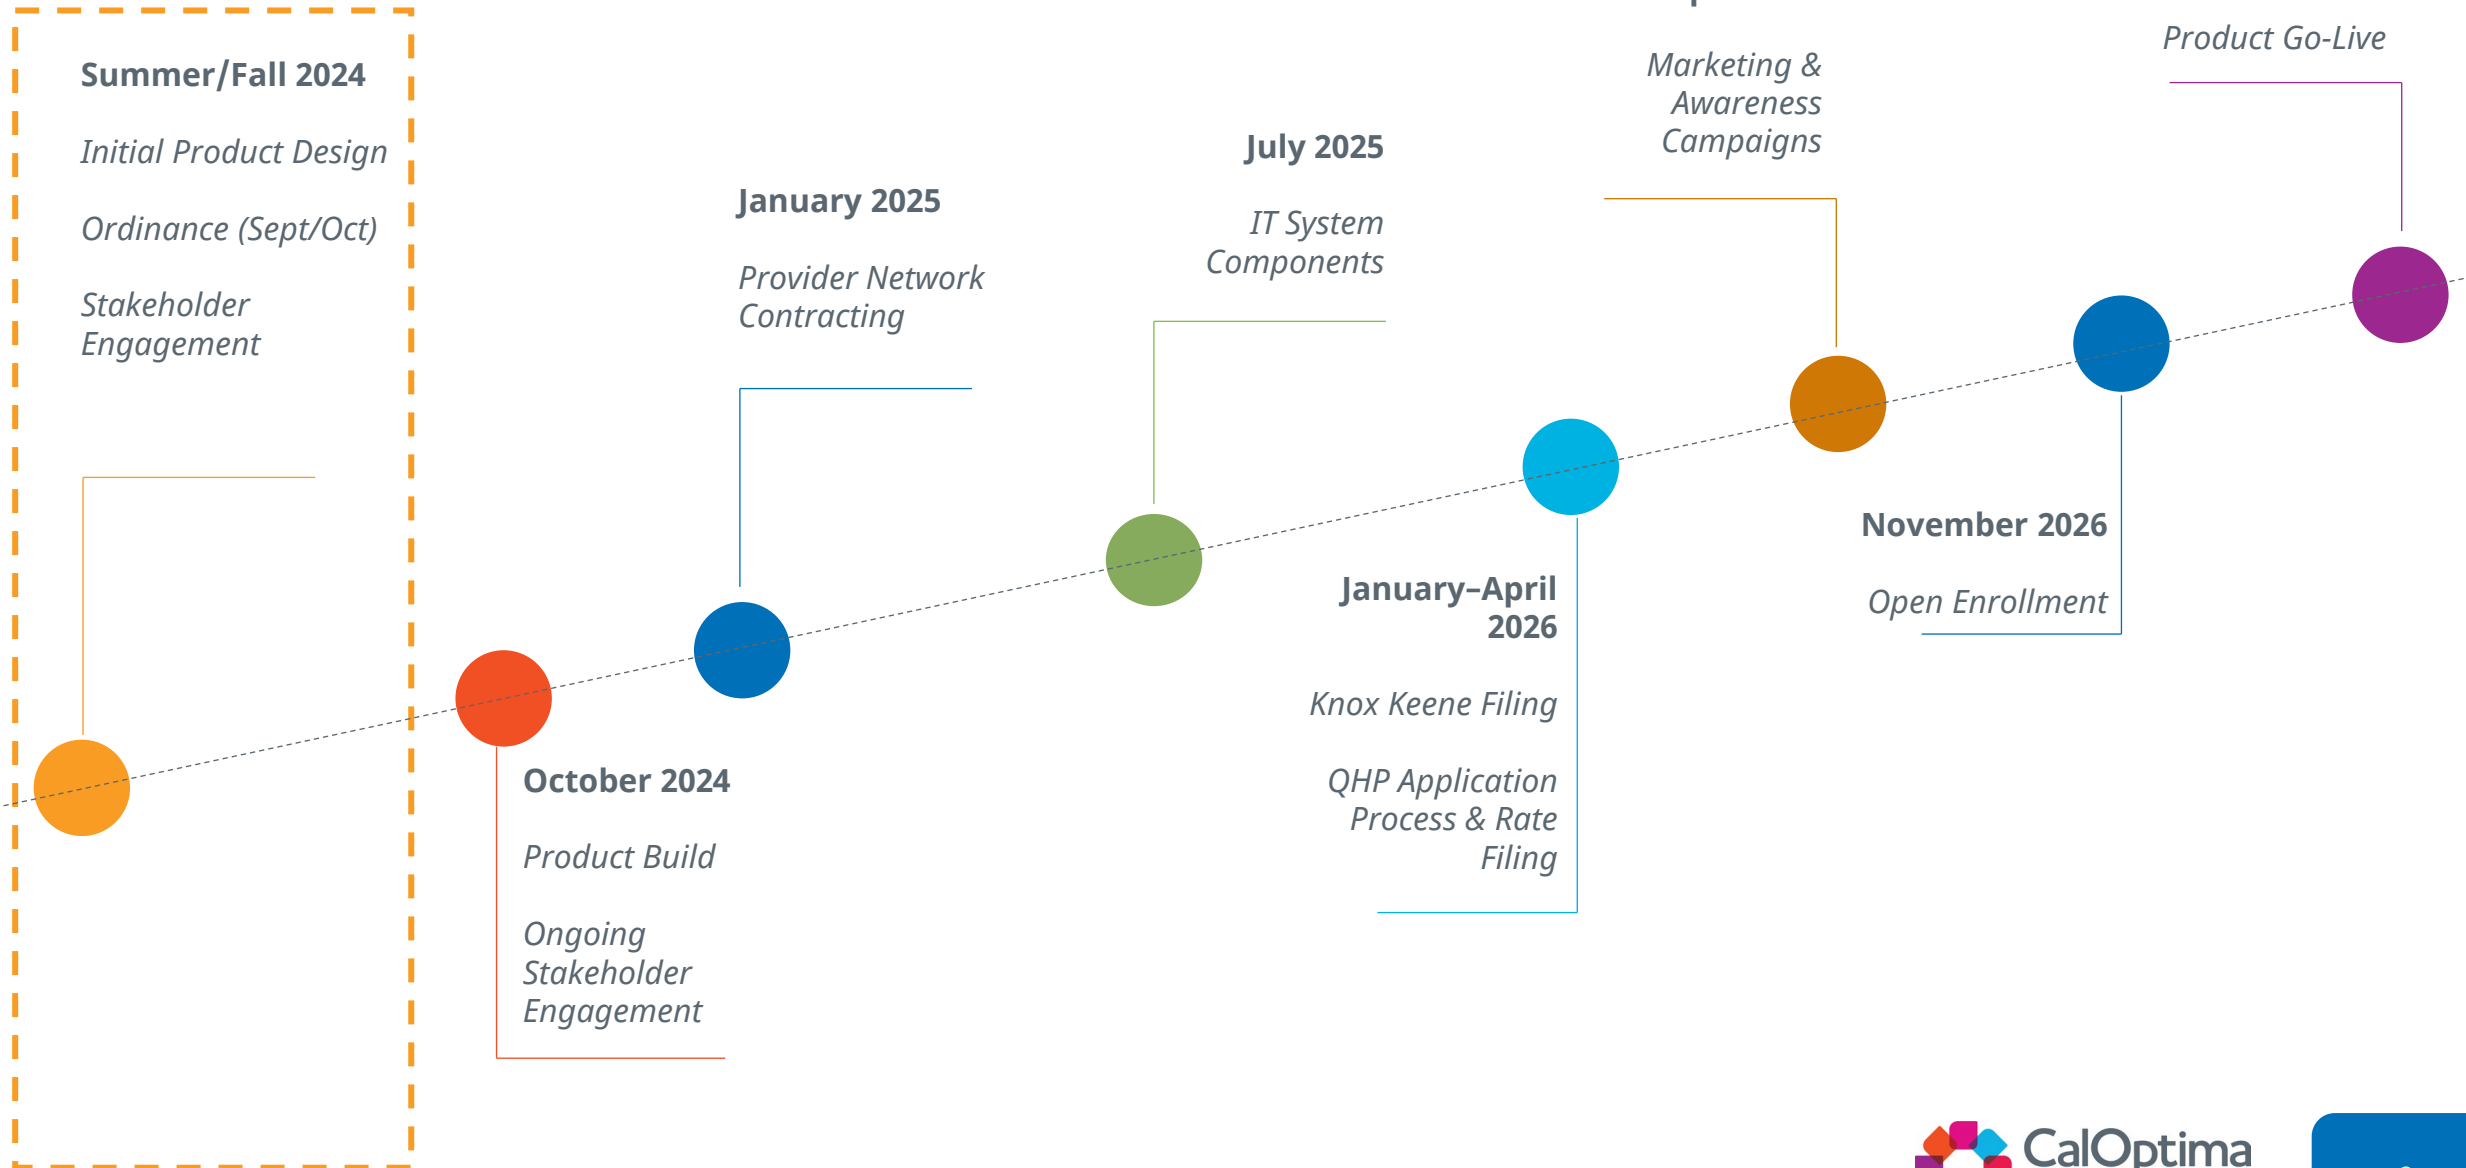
Summer/Fall 2024

Initial Product Design

Ordinance (Sept/Oct)

Stakeholder Engagement

January 2025

Provider Network Contracting

July 2025

IT System Components

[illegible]

Marketing & Awareness Campaigns

Product Go-Live

October 2024

Product Build

Ongoing Stakeholder Engagement

January–April 2026

Knox Keene Filing

QHP Application Process & Rate Filing

November 2026

Open Enrollment

CalOptima